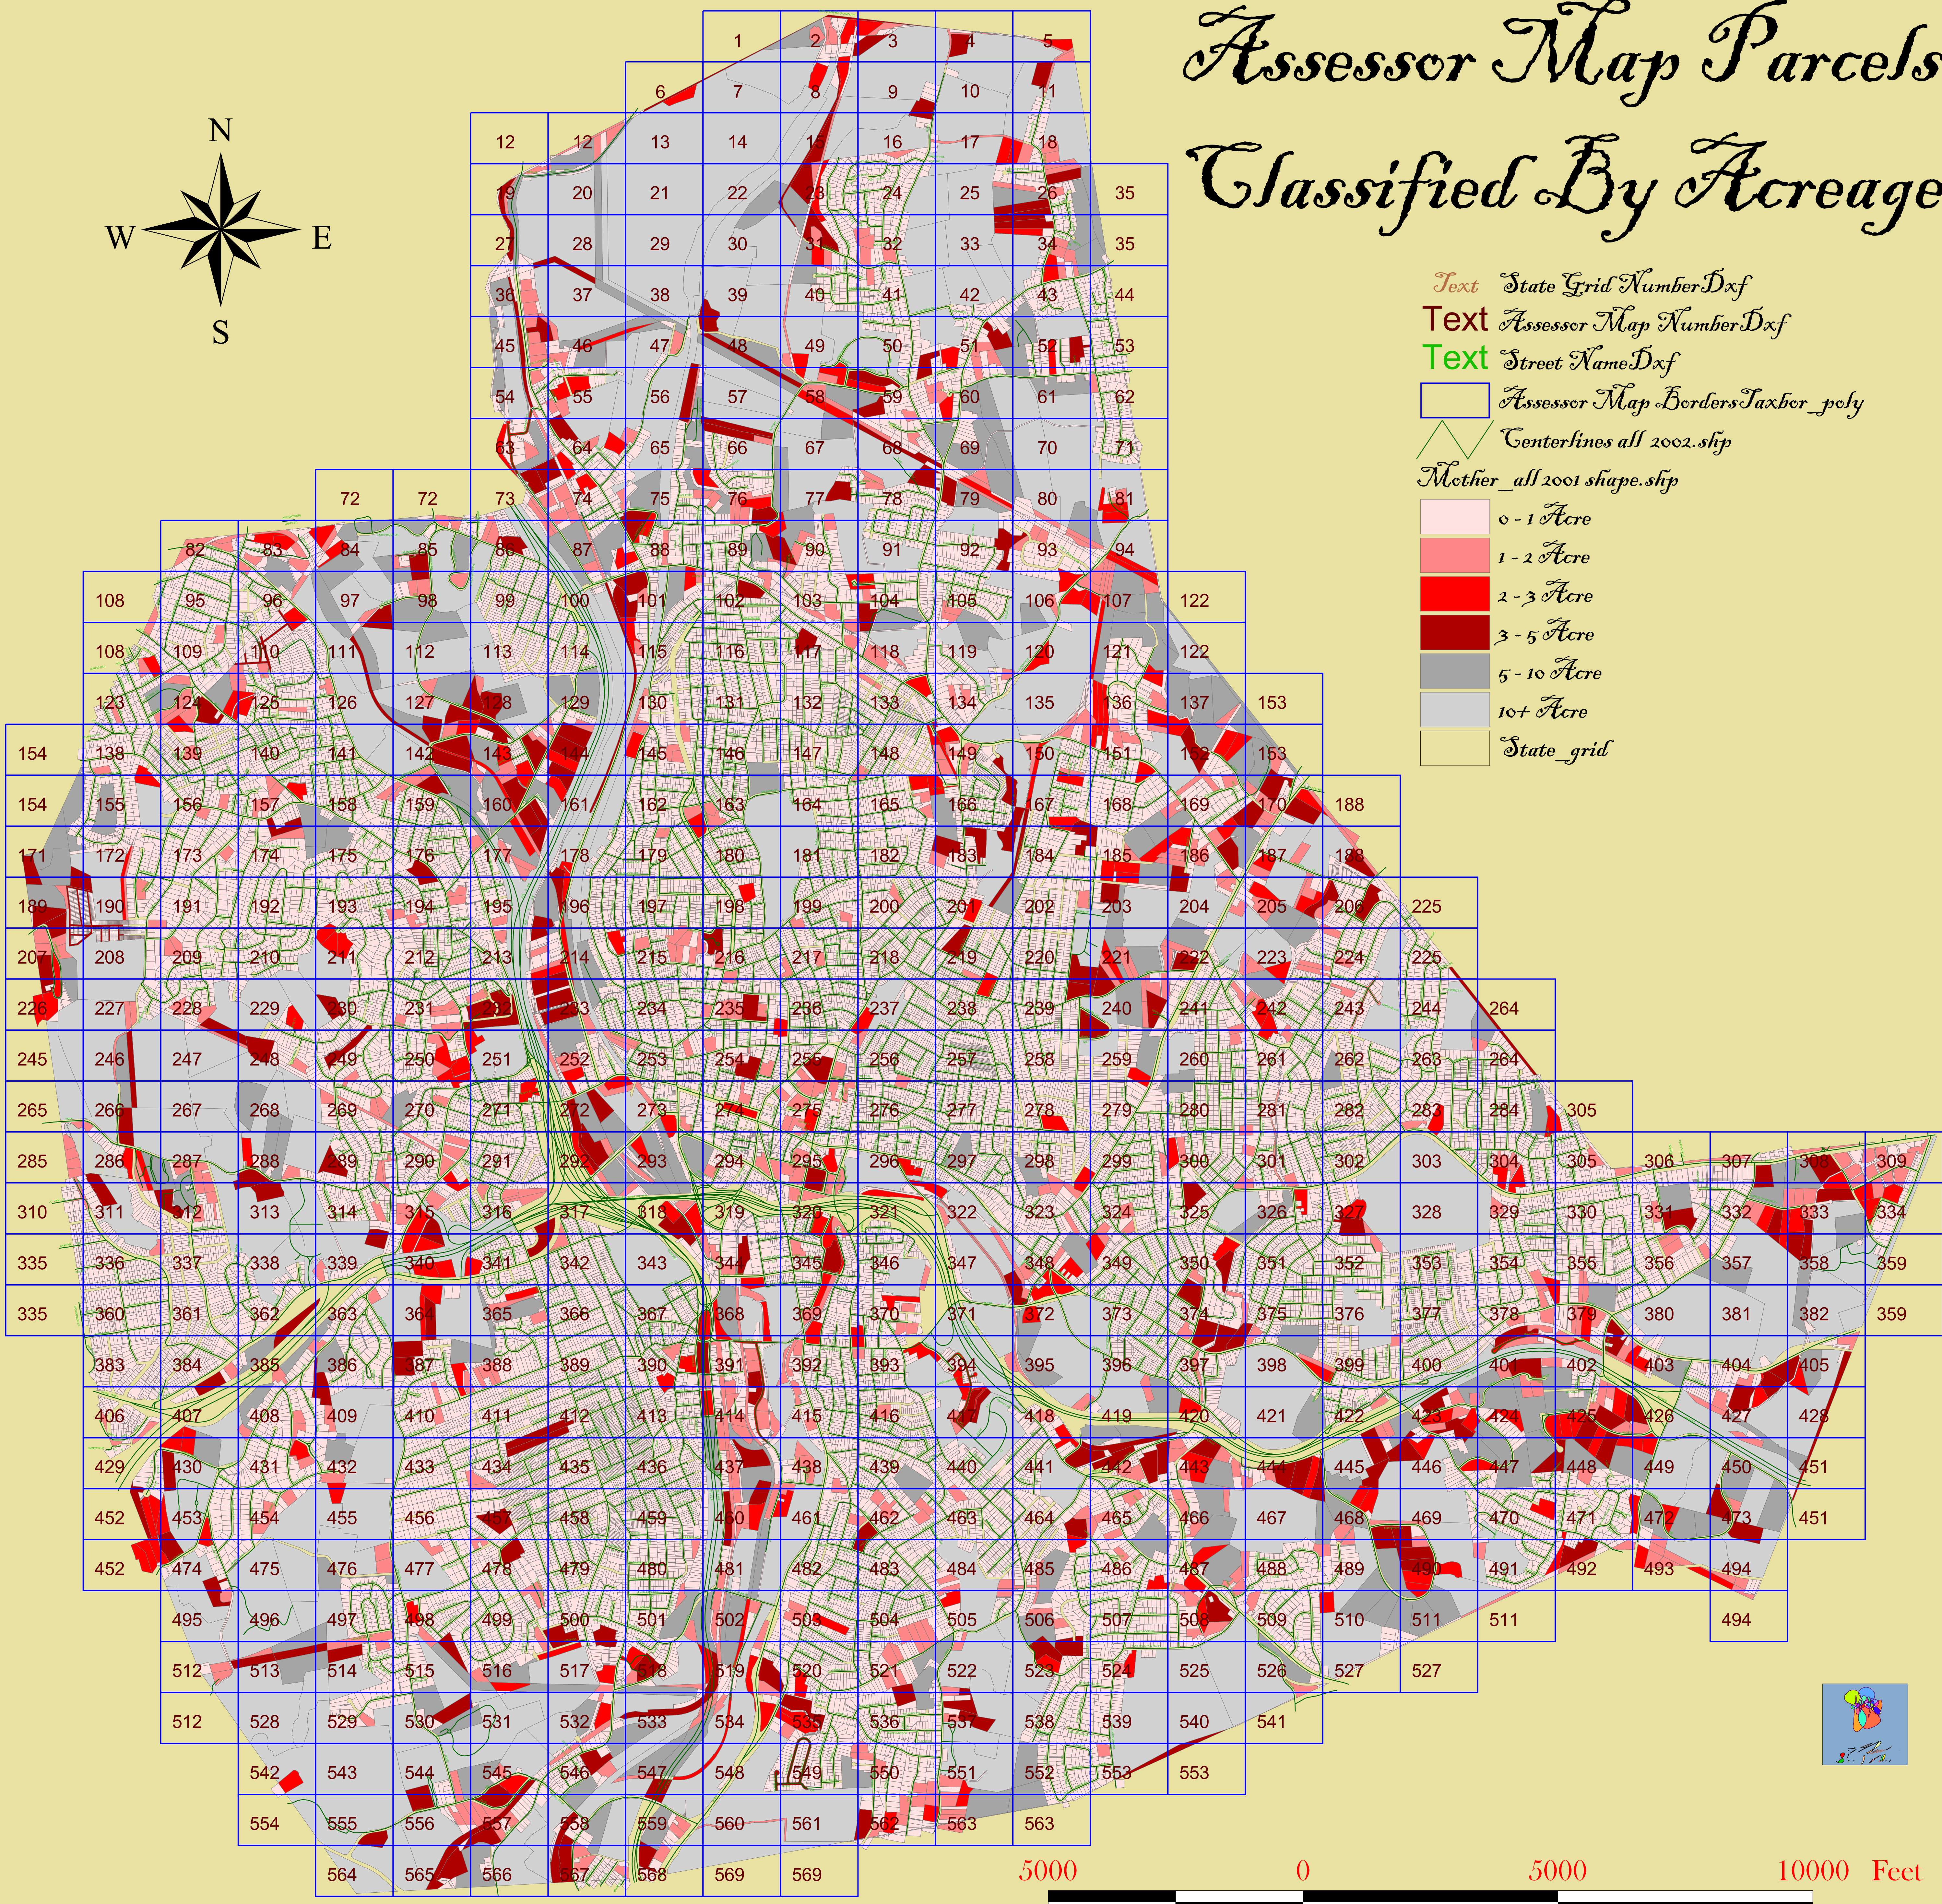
Assessor Map Parcels
Classified By Acreage

Text State Grid NumberDxf
Text Assessor Map NumberDxf
Text Street NameDxf
Assessor Map BordersTaxbor_poly
Centerlines all 2002.shp
Mother_all 2001 shape.shp
0 - 1 Acre
1 - 2 Acre
2 - 3 Acre
3 - 5 Acre
5 - 10 Acre
10+ Acre
State_grid

N
W
E
S

1 2 3 4 5
6 7 8 9 10 11
12 12 13 14 15 16 17 18
19 20 21 22 23 24 25 26 35
27 28 29 30 31 32 33 34 35
36 37 38 39 40 41 42 43 44
45 46 47 48 49 50 51 52 53
54 55 56 57 58 59 60 61 62
63 64 65 66 67 68 69 70 71
72 72 73 74 75 76 77 78 79 80 81
82 83 84 85 86 87 88 89 90 91 92 93 94
108 95 96 97 98 99 100 101 102 103 104 105 106 107 122
108 109 110 111 112 113 114 115 116 117 118 119 120 121 122
123 124 125 126 127 128 129 130 131 132 133 134 135 136 137 153
154 138 139 140 141 142 143 144 145 146 147 148 149 150 151 152 153
154 155 156 157 158 159 160 161 162 163 164 165 166 167 168 169 170 188
171 172 173 174 175 176 177 178 179 180 181 182 183 184 185 186 187 188
189 190 191 192 193 194 195 196 197 198 199 200 201 202 203 204 205 206 225
207 208 209 210 211 212 213 214 215 216 217 218 219 220 221 222 223 224 225
226 227 228 229 230 231 232 233 234 235 236 237 238 239 240 241 242 243 244 264
245 246 247 248 249 250 251 252 253 254 255 256 257 258 259 260 261 262 263 264
265 266 267 268 269 270 271 272 273 274 275 276 277 278 279 280 281 282 283 284 305
285 286 287 288 289 290 291 292 293 294 295 296 297 298 299 300 301 302 303 304 305 306 307 308 309
310 311 312 313 314 315 316 317 318 319 320 321 322 323 324 325 326 327 328 329 330 331 332 333 334
335 336 337 338 339 340 341 342 343 344 345 346 347 348 349 350 351 352 353 354 355 356 357 358 359
335 360 361 362 363 364 365 366 367 368 369 370 371 372 373 374 375 376 377 378 379 380 381 382 359
383 384 385 386 387 388 389 390 391 392 393 394 395 396 397 398 399 400 401 402 403 404 405
406 407 408 409 410 411 412 413 414 415 416 417 418 419 420 421 422 423 424 425 426 427 428
429 430 431 432 433 434 435 436 437 438 439 440 441 442 443 444 445 446 447 448 449 450 451
452 453 454 455 456 457 458 459 460 461 462 463 464 465 466 467 468 469 470 471 472 473 451
452 474 475 476 477 478 479 480 481 482 483 484 485 486 487 488 489 490 491 492 493 494
495 496 497 498 499 500 501 502 503 504 505 506 507 508 509 510 511 511 494
512 513 514 515 516 517 518 519 520 521 522 523 524 525 526 527 527
512 528 529 530 531 532 533 534 535 536 537 538 539 540 541
542 543 544 545 546 547 548 549 550 551 552 553 553
554 555 556 557 558 559 560 561 562 563 563
564 565 566 567 568 569 569

5000 0 5000 10000 Feet